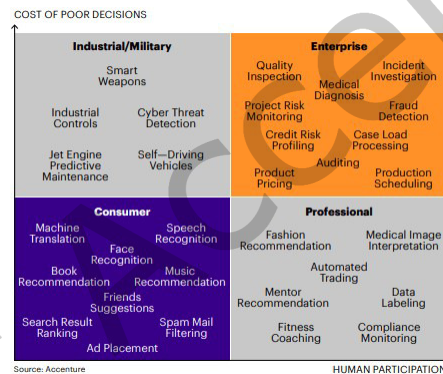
COST OF POOR DECISIONS

Industrial/Military

Smart Weapons

Industrial Controls

Cyber Threat Detection

Jet Engine Predictive Maintenance

Self—Driving Vehicles

Enterprise

Quality Inspection

Incident Investigation

Medical Diagnosis

Project Risk Monitoring

Fraud Detection

Credit Risk Profiling

Case Load Processing

Auditing

Product Pricing

Production Scheduling

Consumer

Machine Translation

Speech Recognition

Face Recognition

Book Recommendation

Music Recommendation

Friends Suggestions

Search Result Ranking

Spam Mail Filtering

Ad Placement

Professional

Fashion Recommendation

Medical Image Interpretation

Automated Trading

Mentor Recommendation

Data Labeling

Fitness Coaching

Compliance Monitoring

Source: Accenture

HUMAN PARTICIPATION